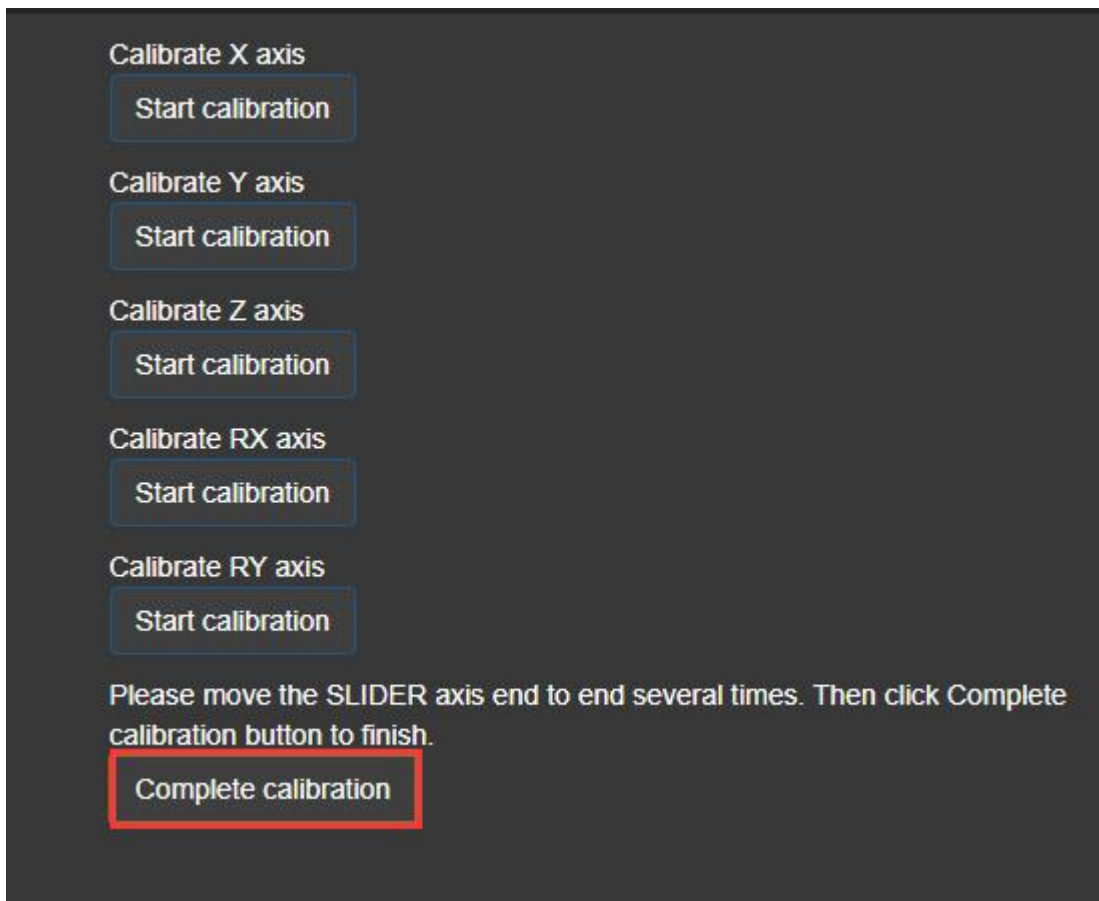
Calibrate X axis

Start calibration

Calibrate Y axis

Start calibration

Calibrate Z axis

Start calibration

Calibrate RX axis

Start calibration

Calibrate RY axis

Start calibration

Please move the SLIDER axis end to end several times. Then click Complete calibration button to finish.

Complete calibration